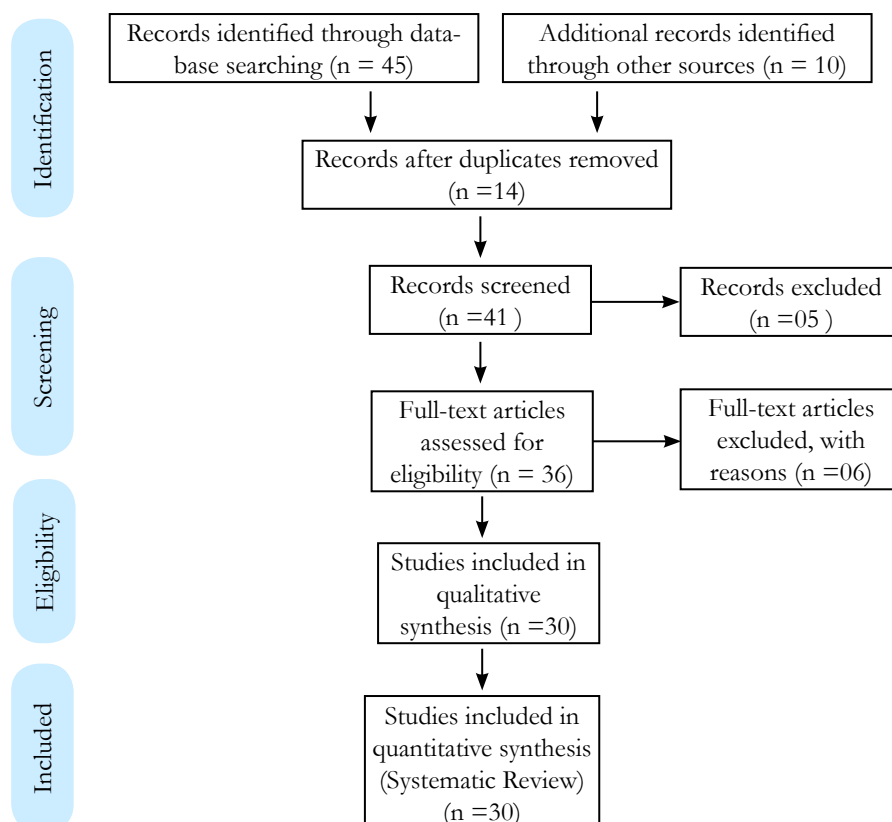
Identification

Records identified through database searching (n = 45)

Additional records identified through other sources (n = 10)

Records after duplicates removed (n =14)

Screening

Records screened (n =41 )

Records excluded (n =05 )

Full-text articles assessed for eligibility (n = 36)

Full-text articles excluded, with reasons (n =06)

Eligibility

Studies included in qualitative synthesis (n =30)

Included

Studies included in quantitative synthesis (Systematic Review) (n =30)